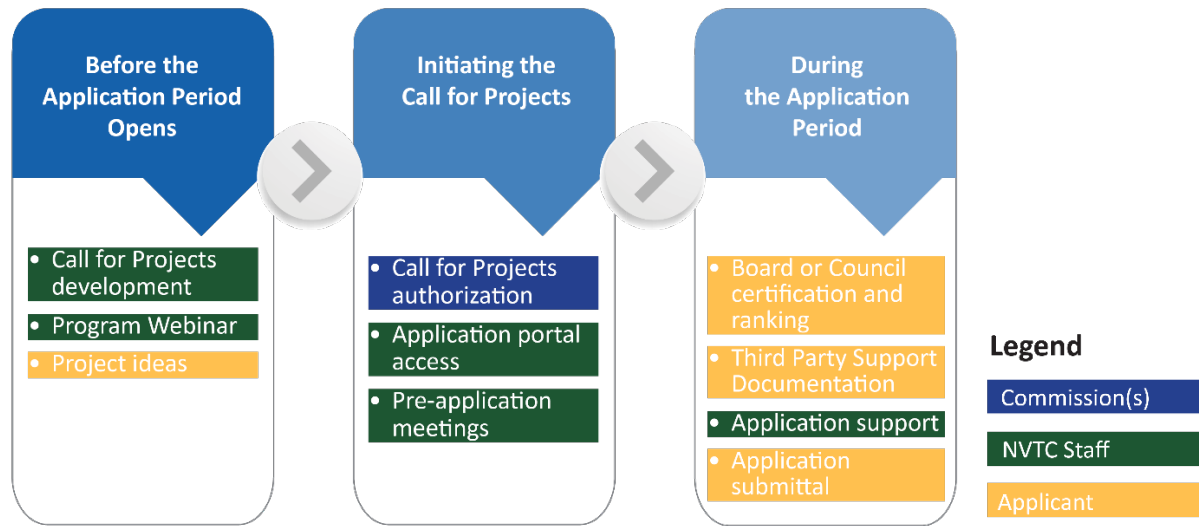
Before the Application Period Opens

• Call for Projects development
• Program Webinar
• Project ideas

Initiating the Call for Projects

• Call for Projects authorization
• Application portal access
• Pre-application meetings

During the Application Period

• Board or Council certification and ranking
• Third Party Support Documentation
• Application support
• Application submittal

Legend

Commission(s)

NVTC Staff

Applicant